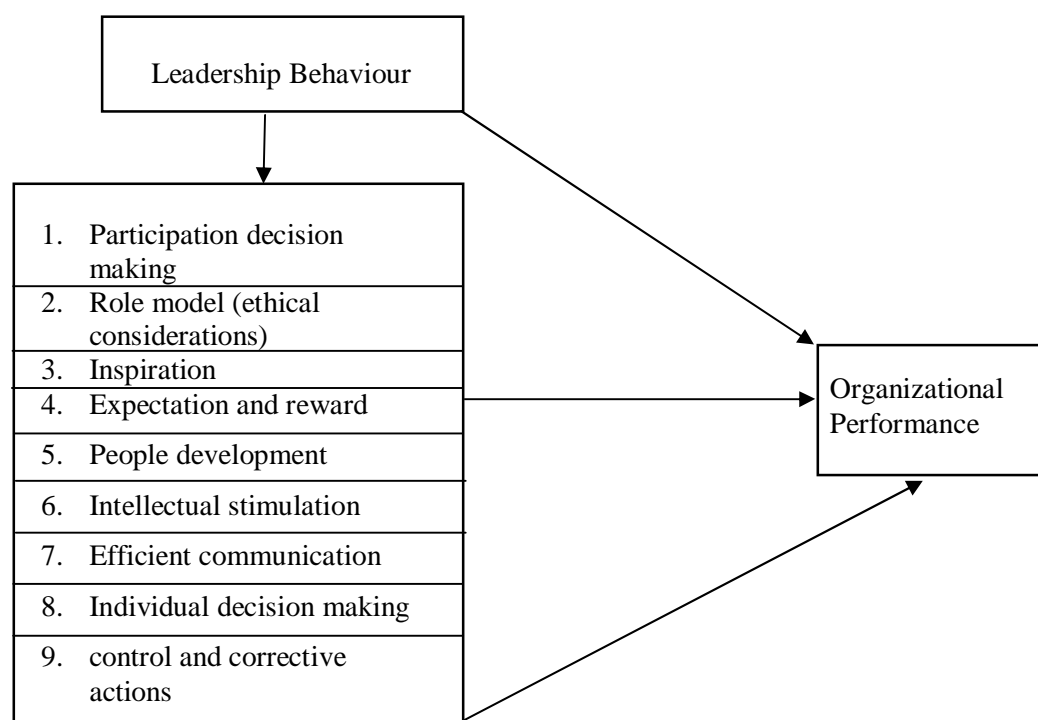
Leadership Behaviour

1. Participation decision making
2. Role model (ethical considerations)
3. Inspiration
4. Expectation and reward
5. People development
6. Intellectual stimulation
7. Efficient communication
8. Individual decision making
9. control and corrective actions

Organizational Performance